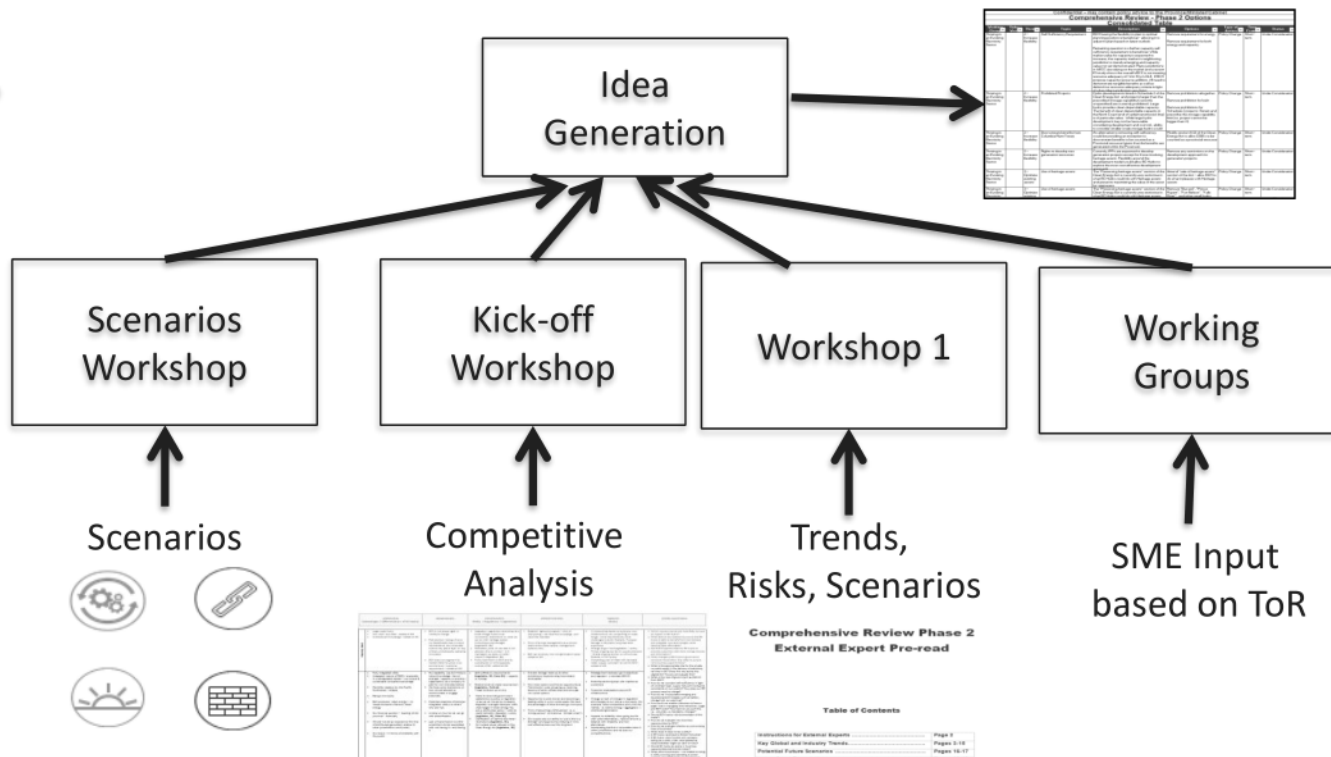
Confidential – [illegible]
Comprehensive Review – Phase 2 Options
Consolidated Table

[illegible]

Idea Generation

Scenarios Workshop

Kick-off Workshop

Workshop 1

Working Groups

Scenarios

Competitive Analysis

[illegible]

Trends, Risks, Scenarios

Comprehensive Review Phase 2
External Expert Pre-read

Table of Contents

| | |
|---|---|
| Instructions for External Experts ............ | Page 1 |
| Key Global and Industry Trends ............ | Pages 2-15 |
| Potential Future Scenarios ............ | Pages 16-17 |

SME Input based on ToR